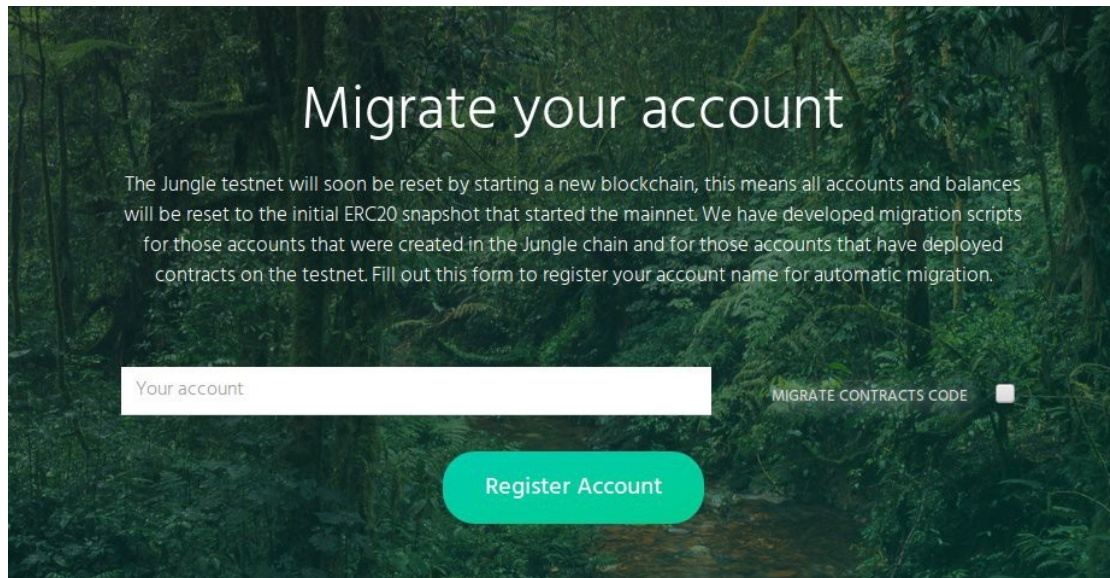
Migrate your account

The Jungle testnet will soon be reset by starting a new blockchain, this means all accounts and balances will be reset to the initial ERC20 snapshot that started the mainnet. We have developed migration scripts for those accounts that were created in the Jungle chain and for those accounts that have deployed contracts on the testnet. Fill out this form to register your account name for automatic migration.

Your account

MIGRATE CONTRACTS CODE

Register Account